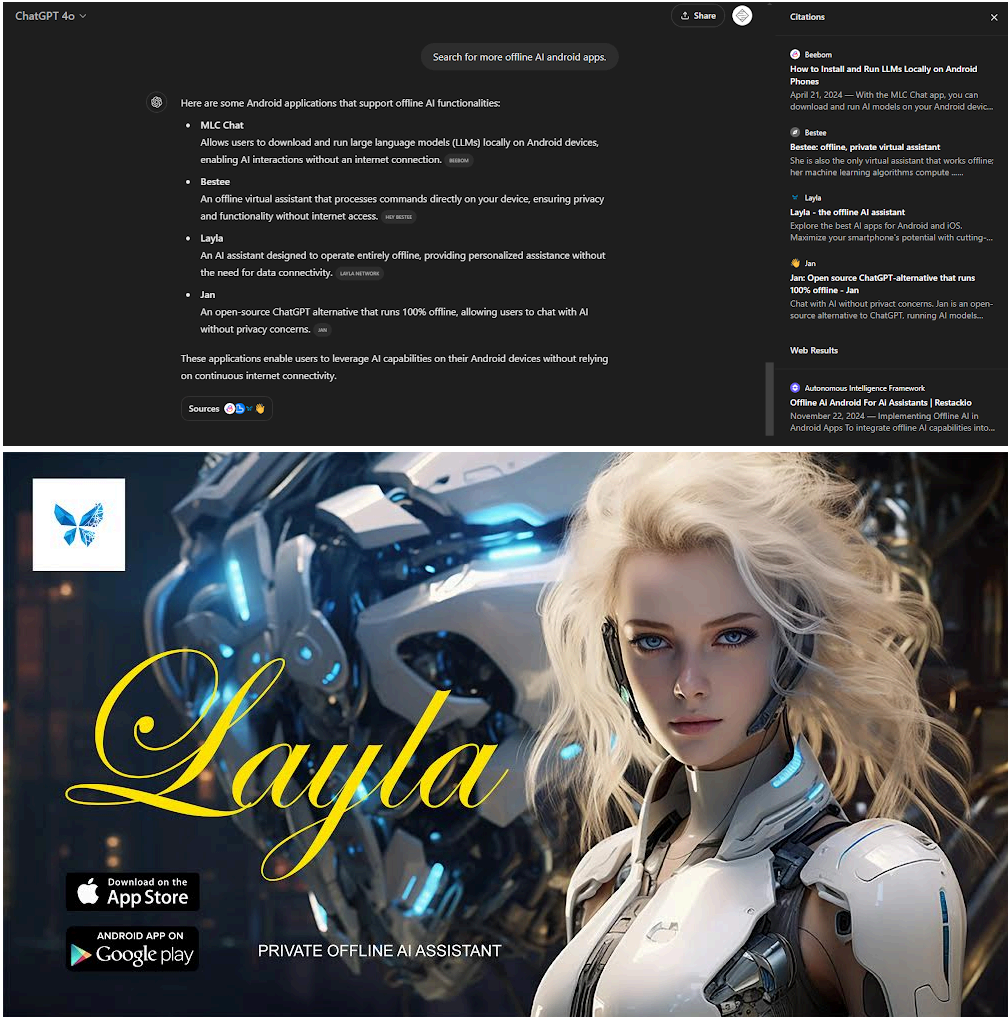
ChatGPT 4o

Share

Search for more offline AI android apps.

Here are some Android applications that support offline AI functionalities:

- **MLC Chat**
Allows users to download and run large language models (LLMs) locally on Android devices, enabling AI interactions without an internet connection. BEEBOM

- **Bestee**
An offline virtual assistant that processes commands directly on your device, ensuring privacy and functionality without internet access. HEY BESTEE

- **Layla**
An AI assistant designed to operate entirely offline, providing personalized assistance without the need for data connectivity. LAYLA NETWORK

- **Jan**
An open-source ChatGPT alternative that runs 100% offline, allowing users to chat with AI without privacy concerns. JAN

These applications enable users to leverage AI capabilities on their Android devices without relying on continuous internet connectivity.

Sources

Citations

Beebom
How to Install and Run LLMs Locally on Android Phones
April 21, 2024 — With the MLC Chat app, you can download and run AI models on your Android devic...

Bestee
Bestee: offline, private virtual assistant
She is also the only virtual assistant that works offline: her machine learning algorithms compute ......

Layla
Layla - the offline AI assistant
Explore the best AI apps for Android and iOS. Maximize your smartphone's potential with cutting-...

Jan
Jan: Open source ChatGPT-alternative that runs 100% offline - Jan
Chat with AI without privact concerns. Jan is an open-source alternative to ChatGPT. running AI models...

Web Results

Autonomous Intelligence Framework
Offline AI Android For AI Assistants | Restackio
November 22, 2024 — Implementing Offline AI in Android Apps To integrate offline AI capabilities into...

Layla

Download on the App Store

ANDROID APP ON Google play

PRIVATE OFFLINE AI ASSISTANT